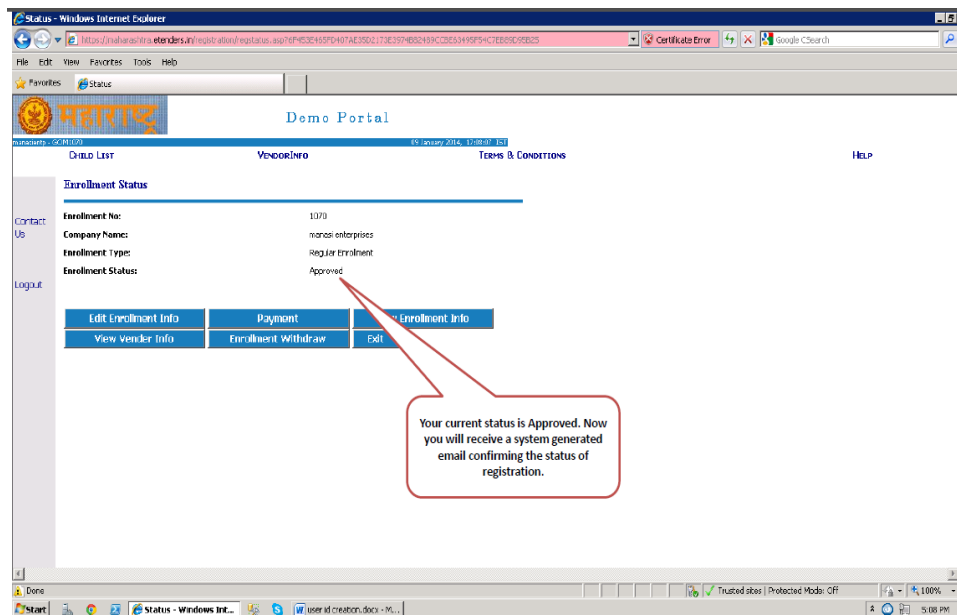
Status - Windows Internet Explorer

https://maharashtra.etenders.in/registration/regstatus.asp?6F453E465FD407AE35D2173E2974B82459CCBE53495F54C7EB89D95B25

Certificate Error

Google CSearch

File Edit View Favorites Tools Help

Favorites Status

महाराष्ट्र

Demo Portal

mahaetenp - GOM1070

09 January 2014, 17:09:07 IST

CHILD LIST VENDORINFO TERMS & CONDITIONS HELP

Enrollment Status

Contact Us

Logout

Enrollment No: 1070

Company Name: manasi enterprises

Enrollment Type: Regular Enrollment

Enrollment Status: Approved

Edit Enrollment Info

Payment

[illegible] Enrollment Info

View Vender Info

Enrollment Withdraw

Exit

Your current status is Approved. Now you will receive a system generated email confirming the status of registration.

Done

Trusted sites | Protected Mode: Off

100%

Start

Status - Windows Int...

user id creation.docx - M...

5:08 PM